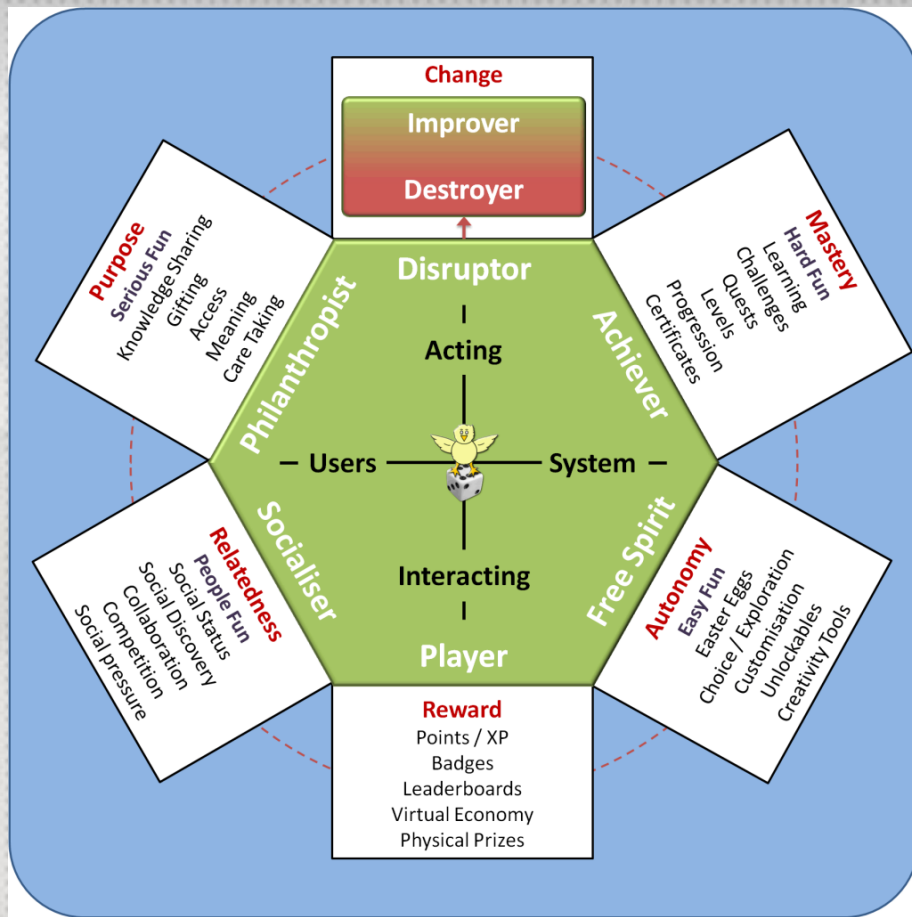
Change
Improver
Destroyer

Purpose
Serious Fun
Knowledge Sharing
Gifting
Access
Meaning
Care Taking

Mastery
Hard Fun
Learning
Challenges
Quests
Levels
Progression
Certificates

Disruptor
Philanthropist
Achiever
Acting
– Users
System –
Interacting
Socialiser
Free Spirit
Player

Relatedness
People Fun
Social Status
Social Discovery
Collaboration
Competition
Social pressure

Autonomy
Easy Fun
Easter Eggs
Choice / Exploration
Customisation
Unlockables
Creativity Tools

Reward
Points / XP
Badges
Leaderboards
Virtual Economy
Physical Prizes